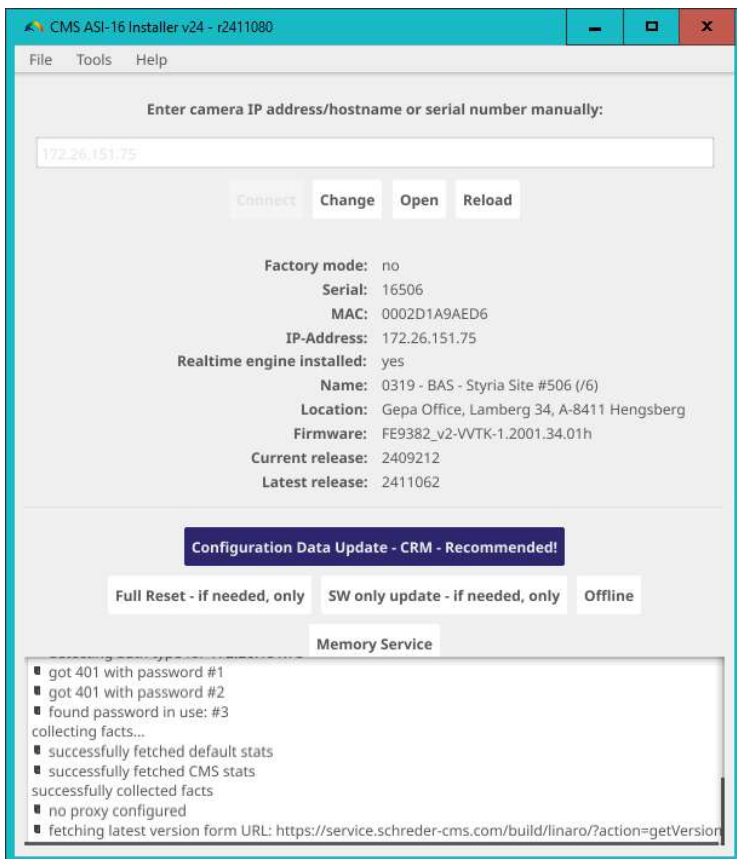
CMS ASI-16 Installer v24 - r2411080

File Tools Help

Enter camera IP address/hostname or serial number manually:

172.26.151.75

Connect Change Open Reload

Factory mode: no
Serial: 16506
MAC: 0002D1A9AED6
IP-Address: 172.26.151.75
Realtime engine installed: yes
Name: 0319 - BAS - Styria Site #506 (/6)
Location: Gepa Office, Lamberg 34, A-8411 Hengsberg
Firmware: FE9382_v2-VVTK-1.2001.34.01h
Current release: 2409212
Latest release: 2411062

Configuration Data Update - CRM - Recommended!

Full Reset - if needed, only SW only update - if needed, only Offline

Memory Service

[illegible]
got 401 with password #1
got 401 with password #2
found password in use: #3
collecting facts...
successfully fetched default stats
successfully fetched CMS stats
successfully collected facts
no proxy configured
fetching latest version form URL: https://service.schreder-cms.com/build/linaro/?action=getVersion